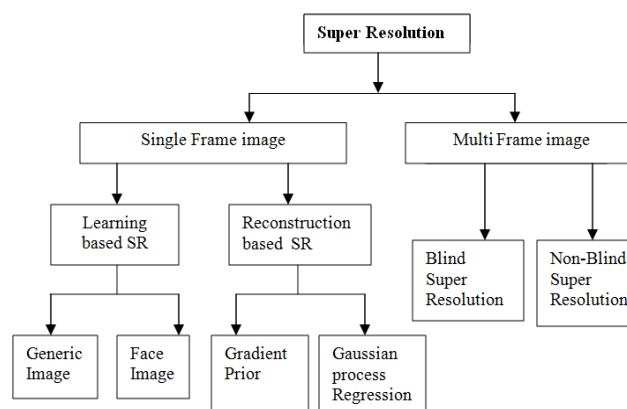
Super Resolution

Single Frame image

Multi Frame image

Learning based SR

Reconstruction based SR

Blind Super Resolution

Non-Blind Super Resolution

Generic Image

Face Image

Gradient Prior

Gaussian process Regression